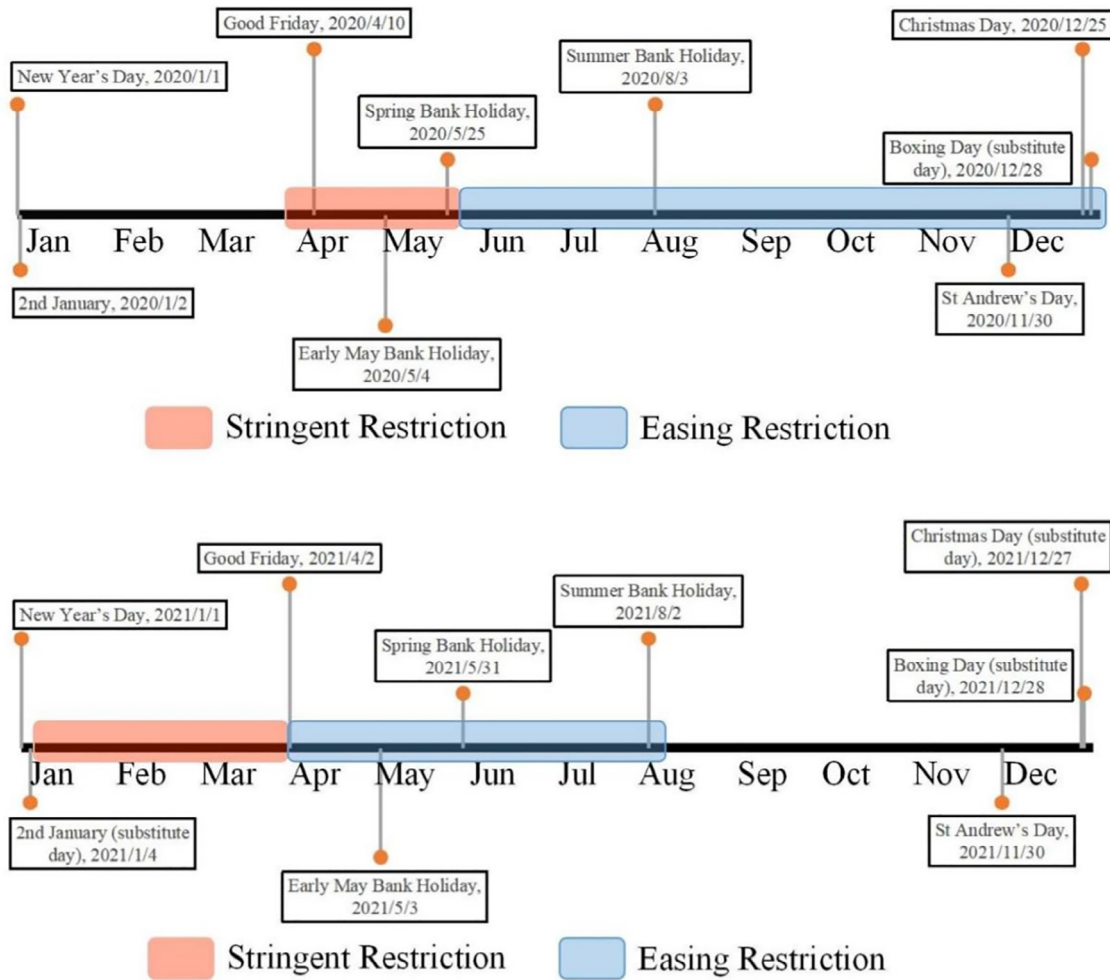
Good Friday, 2020/4/10

Christmas Day, 2020/12/25

New Year's Day, 2020/1/1

Summer Bank Holiday, 2020/8/3

Spring Bank Holiday, 2020/5/25

Boxing Day (substitute day), 2020/12/28

Jan Feb Mar Apr May Jun Jul Aug Sep Oct Nov Dec

2nd January, 2020/1/2

St Andrew's Day, 2020/11/30

Early May Bank Holiday, 2020/5/4

Stringent Restriction

Easing Restriction

Good Friday, 2021/4/2

Christmas Day (substitute day), 2021/12/27

New Year's Day, 2021/1/1

Summer Bank Holiday, 2021/8/2

Spring Bank Holiday, 2021/5/31

Boxing Day (substitute day), 2021/12/28

Jan Feb Mar Apr May Jun Jul Aug Sep Oct Nov Dec

2nd January (substitute day), 2021/1/4

St Andrew's Day, 2021/11/30

Early May Bank Holiday, 2021/5/3

Stringent Restriction

Easing Restriction